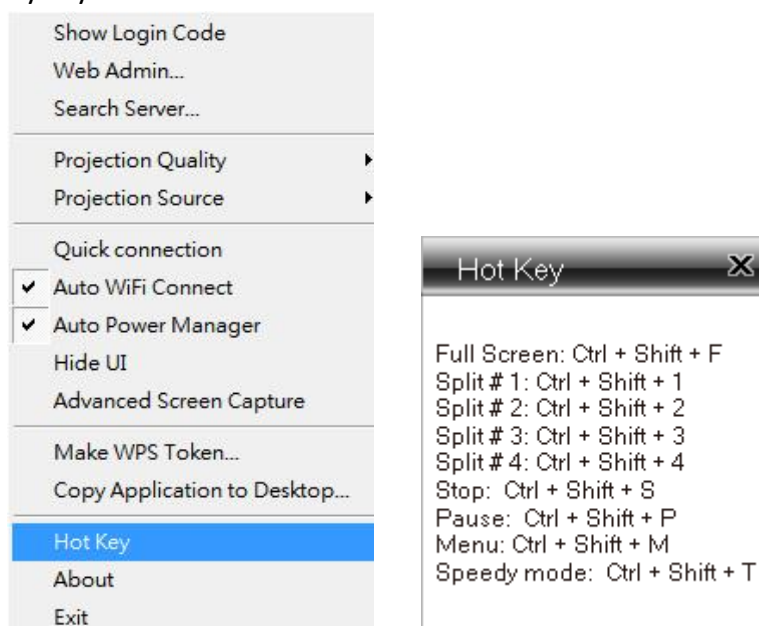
Show Login Code
Web Admin...
Search Server...

Projection Quality
Projection Source

Quick connection
✔ Auto WiFi Connect
✔ Auto Power Manager
Hide UI
Advanced Screen Capture

Make WPS Token...
Copy Application to Desktop...

Hot Key
About
Exit

Hot Key

Full Screen: Ctrl + Shift + F
Split # 1: Ctrl + Shift + 1
Split # 2: Ctrl + Shift + 2
Split # 3: Ctrl + Shift + 3
Split # 4: Ctrl + Shift + 4
Stop: Ctrl + Shift + S
Pause: Ctrl + Shift + P
Menu: Ctrl + Shift + M
Speedy mode: Ctrl + Shift + T